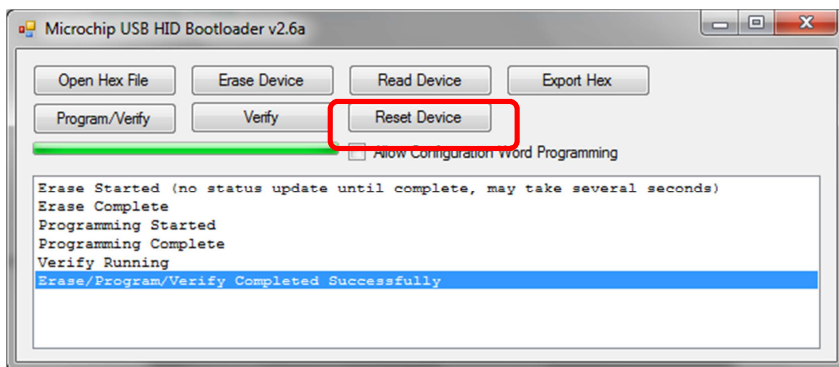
Microchip USB HID Bootloader v2.6a

Open Hex File
Erase Device
Read Device
Export Hex
Program/Verify
Verify
Reset Device
Allow Configuration Word Programming

Erase Started (no status update until complete, may take several seconds)
Erase Complete
Programming Started
Programming Complete
Verify Running
Erase/Program/Verify Completed Successfully